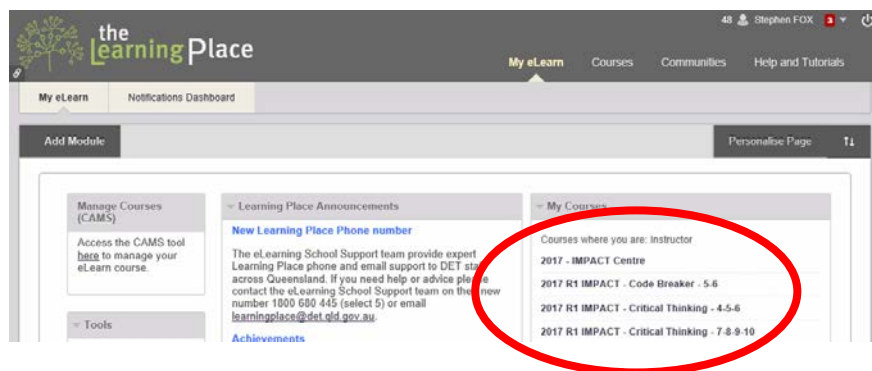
the Learning Place

48 Stephen FOX 3

My eLearn Courses Communities Help and Tutorials

My eLearn Notifications Dashboard

Add Module

Personalise Page

Manage Courses (CAMS)

Access the CAMS tool here to manage your eLearn course.

Tools

Learning Place Announcements

New Learning Place Phone number

The eLearning School Support team provide expert Learning Place phone and email support to DET sta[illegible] across Queensland. If you need help or advice ple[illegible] contact the eLearning School Support team on the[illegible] new number 1800 680 445 (select 5) or email learningplace@det.qld.gov.au.

Achievements

My Courses

Courses where you are: Instructor

2017 - IMPACT Centre

2017 R1 IMPACT - Code Breaker - 5-6

2017 R1 IMPACT - Critical Thinking - 4-5-6

2017 R1 IMPACT - Critical Thinking - 7-8-9-10